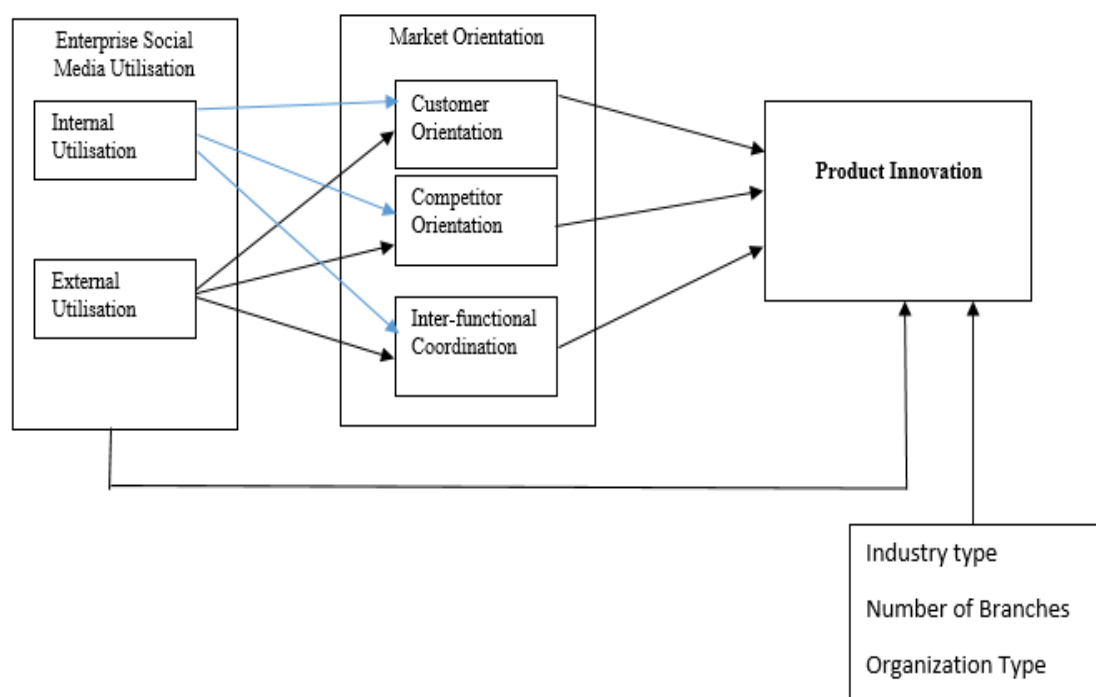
Enterprise Social Media Utilisation

Internal Utilisation

External Utilisation

Market Orientation

Customer Orientation

Competitor Orientation

Inter-functional Coordination

Product Innovation

Industry type

Number of Branches

Organization Type